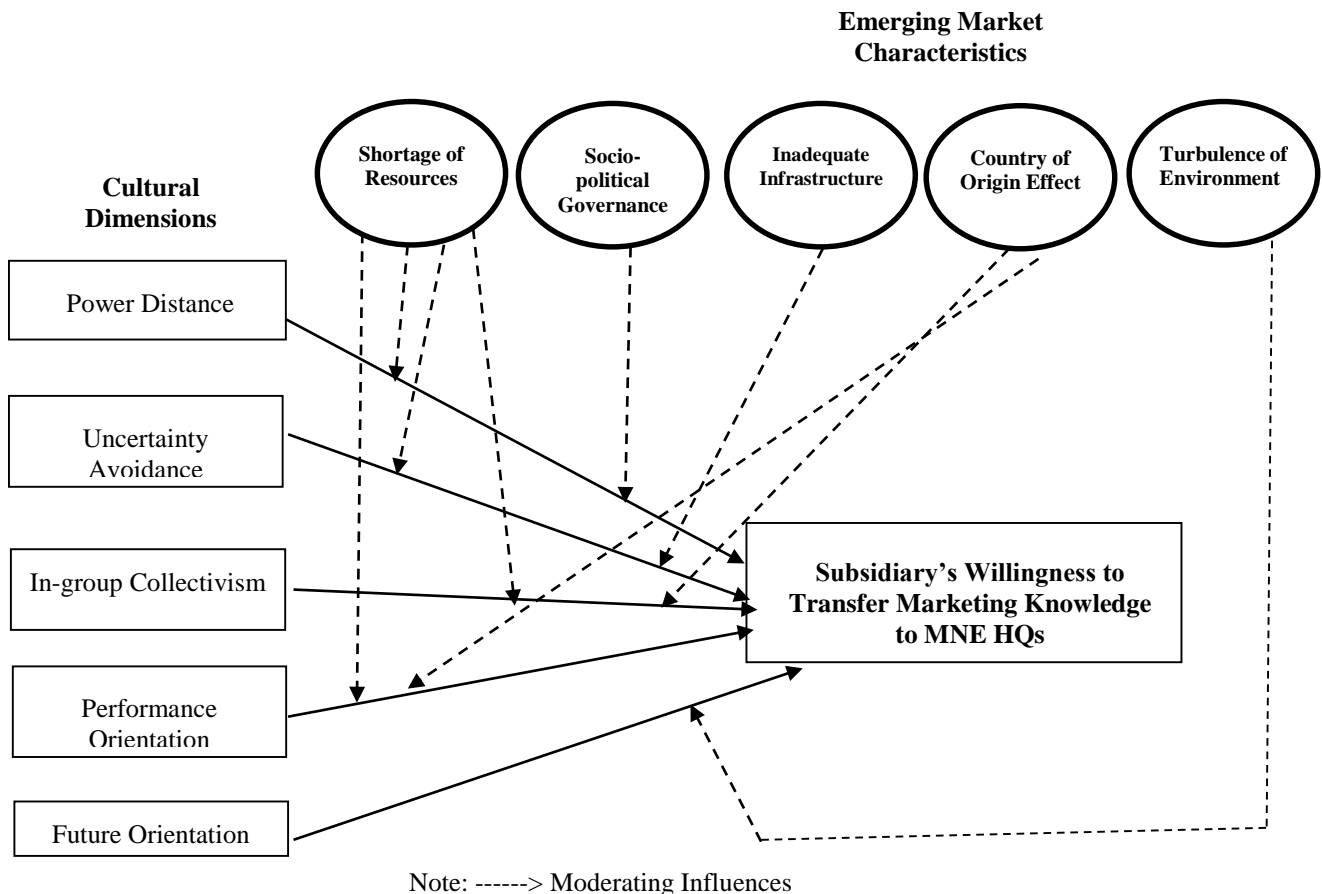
Emerging Market Characteristics

Shortage of Resources

Socio-political Governance

Inadequate Infrastructure

Country of Origin Effect

Turbulence of Environment

Cultural Dimensions

Power Distance

Uncertainty Avoidance

In-group Collectivism

Performance Orientation

Future Orientation

Subsidiary's Willingness to Transfer Marketing Knowledge to MNE HQs

Note: ------> Moderating Influences